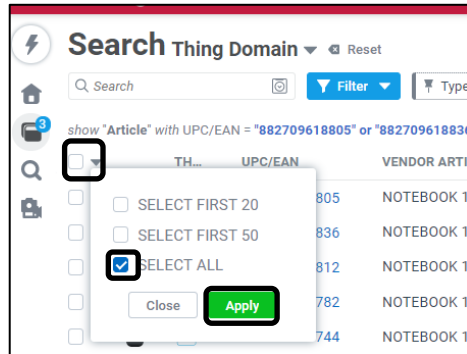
Search Thing Domain Reset

Search

Filter

Type

3

show "Article" with UPC/EAN = "882709618805" or "88270961883

TH... UPC/EAN VENDOR ARTI

SELECT FIRST 20

SELECT FIRST 50

SELECT ALL

Close Apply

805 NOTEBOOK

836 NOTEBOOK

812 NOTEBOOK

782 NOTEBOOK

744 NOTEBOOK